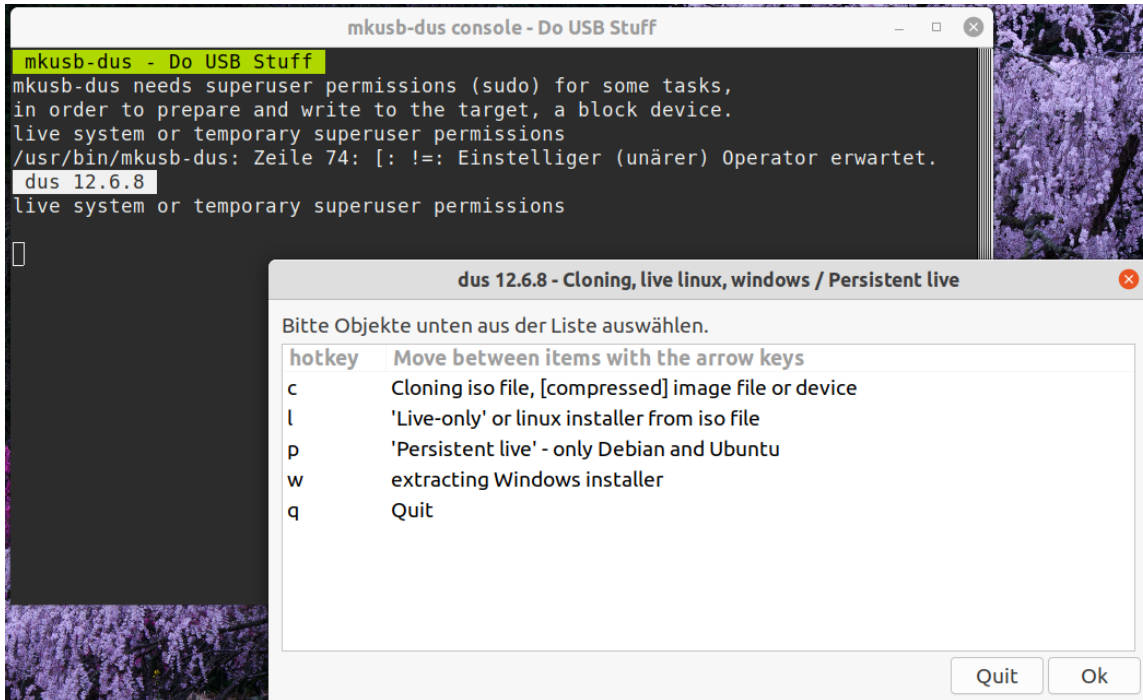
mkusb-dus console - Do USB Stuff

mkusb-dus - Do USB Stuff
mkusb-dus needs superuser permissions (sudo) for some tasks,
in order to prepare and write to the target, a block device.
live system or temporary superuser permissions
/usr/bin/mkusb-dus: Zeile 74: [: !=: Einstelliger (unärer) Operator erwartet.
dus 12.6.8
live system or temporary superuser permissions

dus 12.6.8 - Cloning, live linux, windows / Persistent live

Bitte Objekte unten aus der Liste auswählen.

| hotkey | Move between items with the arrow keys |
|---|---|
| c | Cloning iso file, [compressed] image file or device |
| l | 'Live-only' or linux installer from iso file |
| p | 'Persistent live' - only Debian and Ubuntu |
| w | extracting Windows installer |
| q | Quit |

Quit Ok